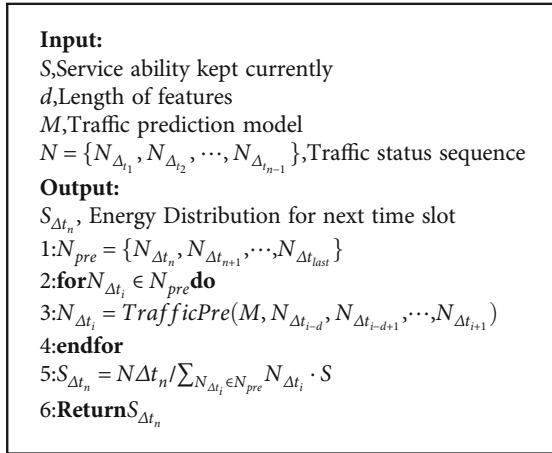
**Input:**
$S$,Service ability kept currently
$d$,Length of features
$M$,Traffic prediction model
$N = \{N_{\Delta_{t_1}}, N_{\Delta_{t_2}}, \cdots, N_{\Delta_{t_{n-1}}}\}$,Traffic status sequence
**Output:**
$S_{\Delta t_n}$, Energy Distribution for next time slot
1:$N_{pre} = \{N_{\Delta t_n}, N_{\Delta t_{n+1}}, \cdots, N_{\Delta t_{last}}\}$
2:**for**$N_{\Delta t_i} \in N_{pre}$**do**
3:$N_{\Delta t_i} = TrafficPre(M, N_{\Delta t_{i-d}}, N_{\Delta t_{i-d+1}}, \cdots, N_{\Delta t_{i+1}})$
4:**endfor**
5:$S_{\Delta t_n} = N\Delta t_n / \sum_{N_{\Delta t_i} \in N_{pre}} N_{\Delta t_i} \cdot S$
6:**Return**$S_{\Delta t_n}$